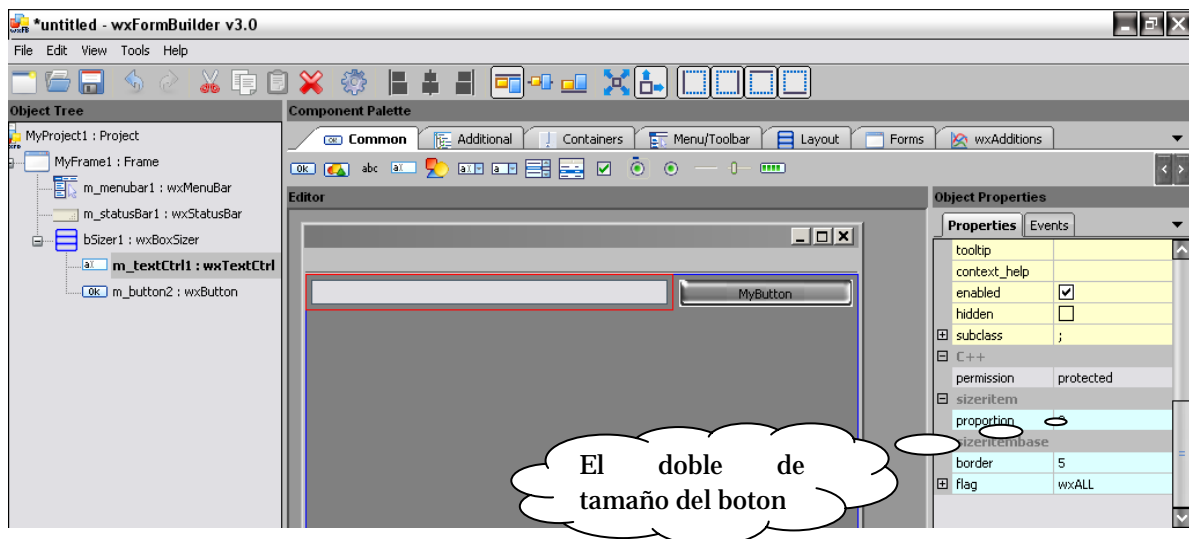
*untitled - wxFormBuilder v3.0

File Edit View Tools Help

Object Tree

MyProject1 : Project
MyFrame1 : Frame
m_menubar1 : wxMenuBar
m_statusBar1 : wxStatusBar
bSizer1 : wxBoxSizer
m_textCtrl1 : wxTextCtrl
m_button2 : wxButton

Component Palette

Common | Additional | Containers | Menu/Toolbar | Layout | Forms | wxAdditions

Editor

MyButton

Object Properties

Properties | Events

| | |
|---|---|
| tooltip | |
| context_help | |
| enabled | ☑ |
| hidden | ☐ |
| ⊞ subclass | ; |
| ⊟ C++ | |
| permission | protected |
| ⊟ sizeritem | |
| proportion | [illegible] |
| ⊟ sizeritembase | |
| border | 5 |
| ⊞ flag | wxALL |

El doble de tamaño del boton